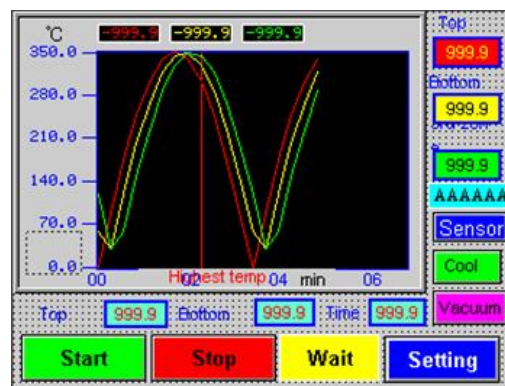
℃ -999.9 -999.9 -999.9

350.0
280.0
210.0
140.0
70.0
0.0

00 02 Highest temp 04 min 06

Top
999.9
Bottom
999.9
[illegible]
999.9
AAAAAA
Sensor
Cool
Vacuum

Top: 999.9 Bottom: 999.9 Time: 999.9

Start Stop Wait Setting